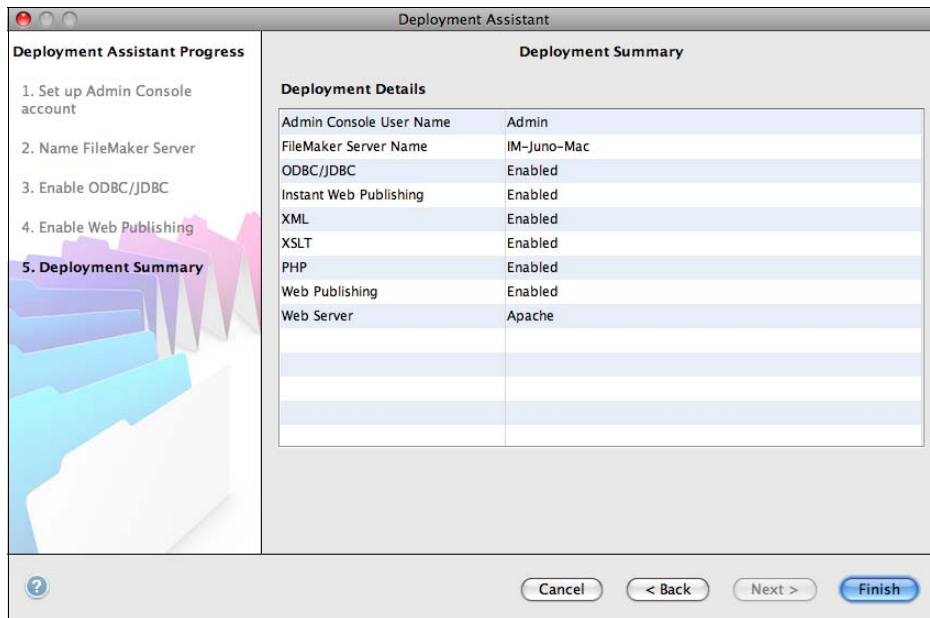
Deployment Assistant

Deployment Assistant Progress

1. Set up Admin Console account

2. Name FileMaker Server

3. Enable ODBC/JDBC

4. Enable Web Publishing

5. Deployment Summary

Deployment Summary

Deployment Details

| | |
|---|---|
| Admin Console User Name | Admin |
| FileMaker Server Name | IM-Juno-Mac |
| ODBC/JDBC | Enabled |
| Instant Web Publishing | Enabled |
| XML | Enabled |
| XSLT | Enabled |
| PHP | Enabled |
| Web Publishing | Enabled |
| Web Server | Apache |

?

Cancel

< Back

Next >

Finish